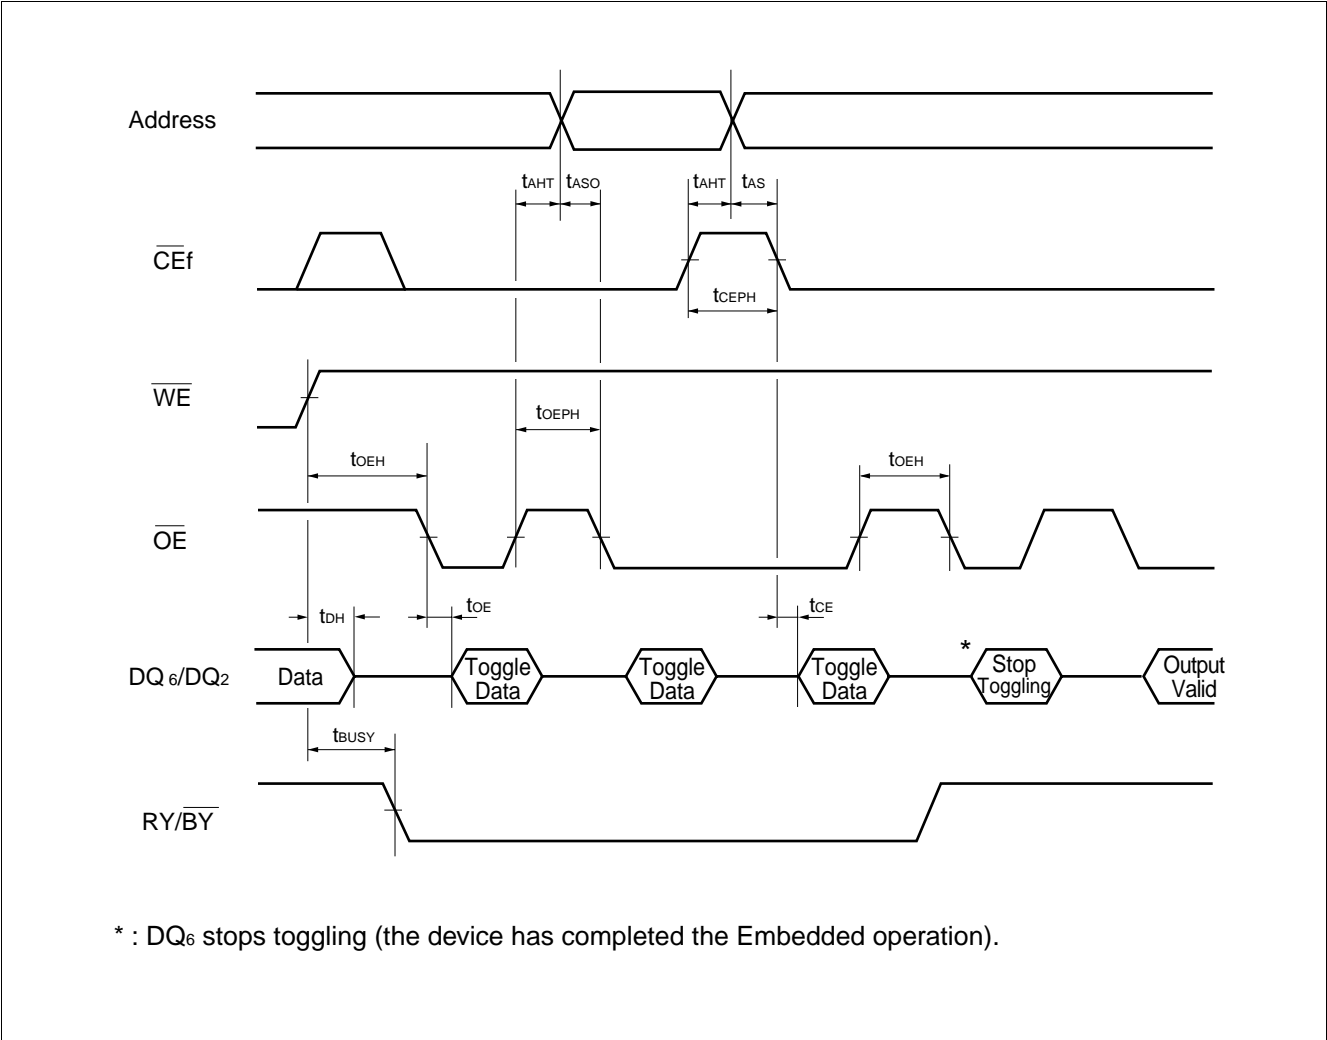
Address

$t_{AHT}$ $t_{ASO}$ $t_{AHT}$ $t_{AS}$

$\overline{CE}$f

$t_{CEPH}$

$\overline{WE}$

$t_{OEPH}$

$t_{OEH}$ $t_{OEH}$

$\overline{OE}$

$t_{DH}$ $t_{OE}$ $t_{CE}$

DQ 6/DQ2 Data Toggle Data Toggle Data Toggle Data * Stop Toggling Output Valid

$t_{BUSY}$

RY/$\overline{BY}$

* : DQ6 stops toggling (the device has completed the Embedded operation).